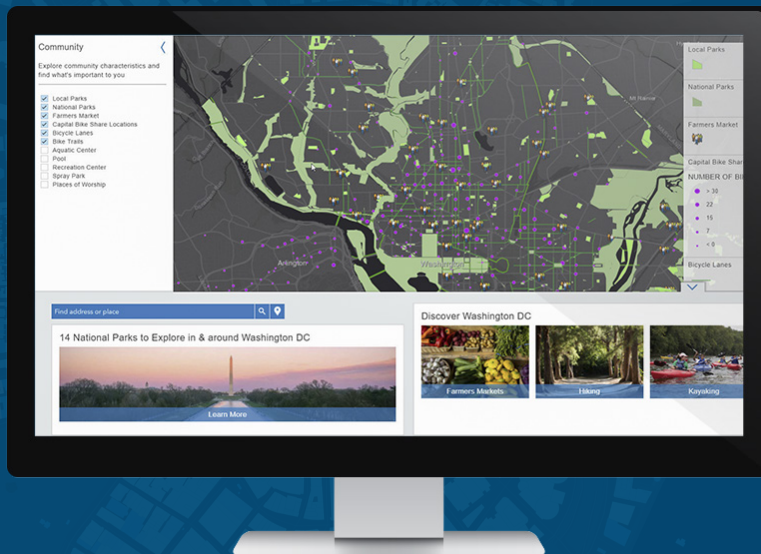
Community

Explore community characteristics and find what's important to you

Local Parks
National Parks
Farmers Market
Capital Bike Share Locations
Bicycle Lanes
Bike Trails
Aquatic Center
Pool
Recreation Center
Spray Park
Places of Worship

Arlington

Washington

Local Parks

National Parks

Farmers Market

Capital Bike Shar

NUMBER OF BI

> 30

22

15

7

< 8

Bicycle Lanes

Find address or place

14 National Parks to Explore in & around Washington DC

Learn More

Discover Washington DC

Farmers Markets

Hiking

Kayaking